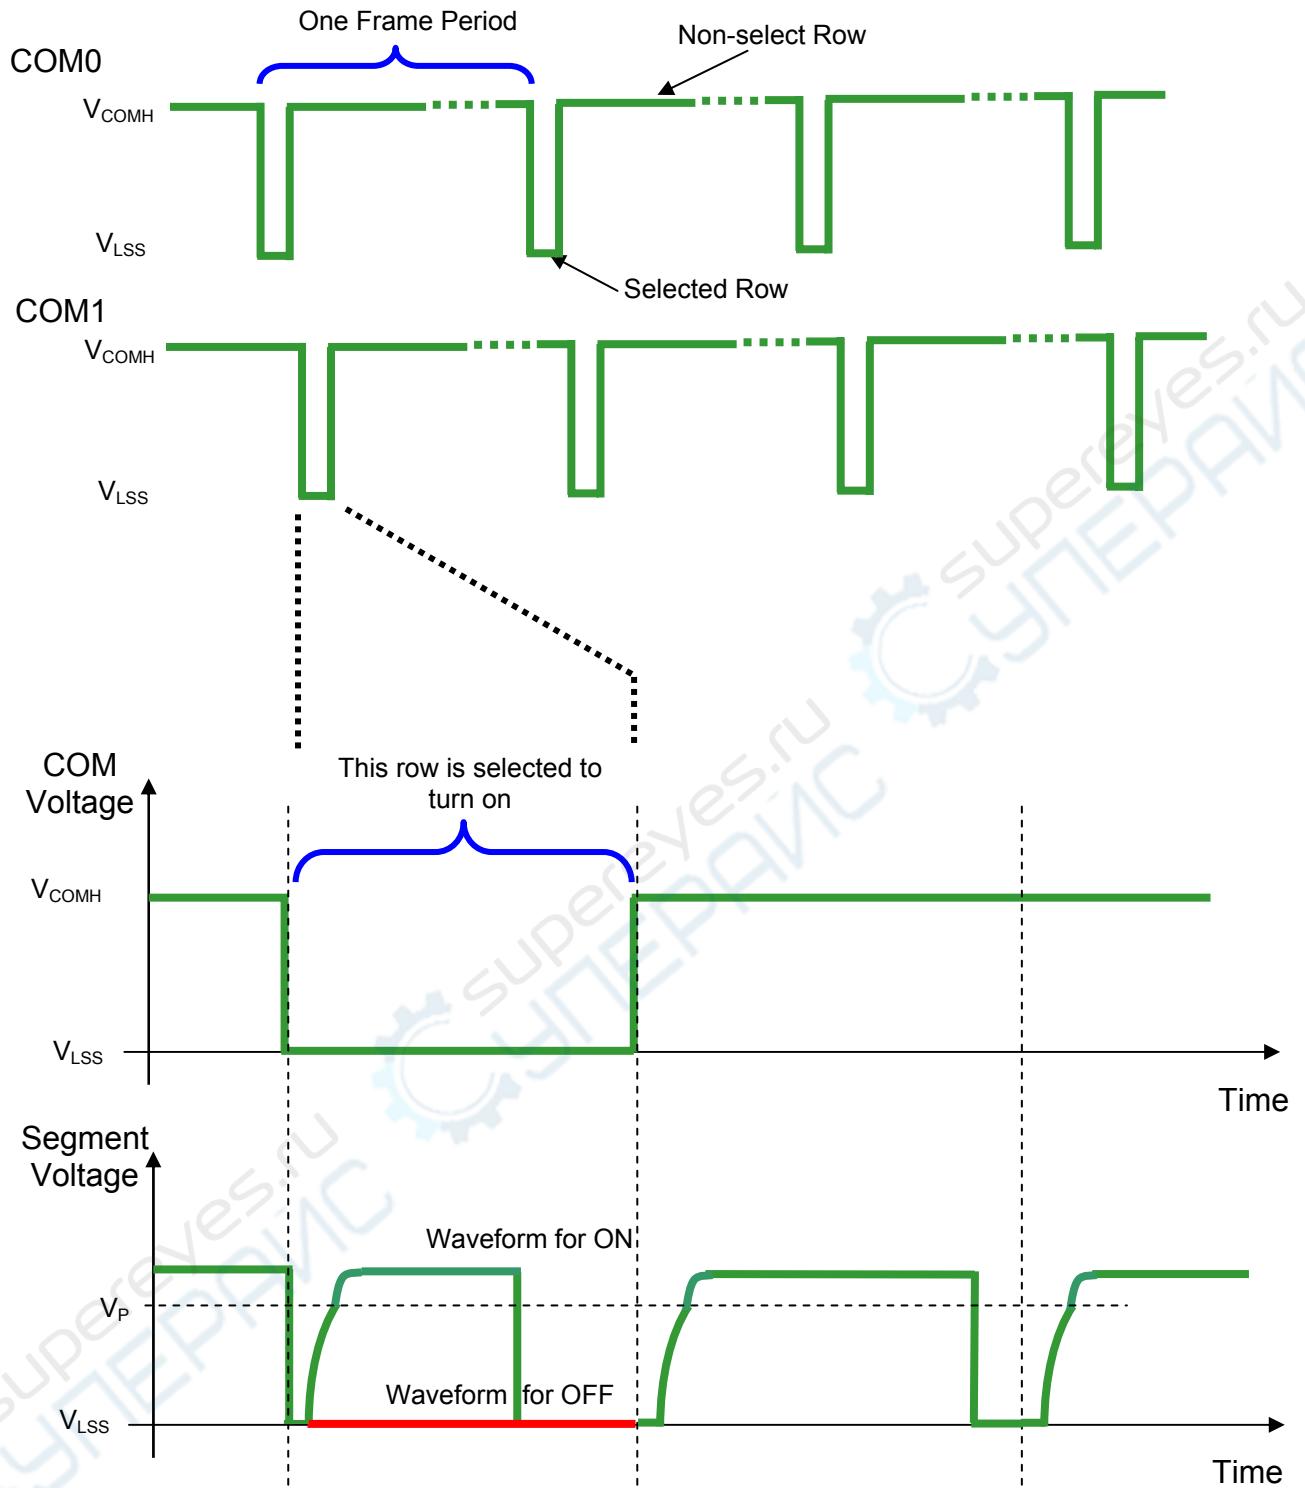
One Frame Period

Non-select Row

COM0

$V_{COMH}$

$V_{LSS}$

Selected Row

COM1

$V_{COMH}$

$V_{LSS}$

COM Voltage

This row is selected to turn on

$V_{COMH}$

$V_{LSS}$

Time

Segment Voltage

Waveform for ON

$V_P$

Waveform for OFF

$V_{LSS}$

Time

supereyes.ru СУПЕРАЙС

supereyes.ru СУПЕРАЙС

supereyes.ru СУПЕРАЙС